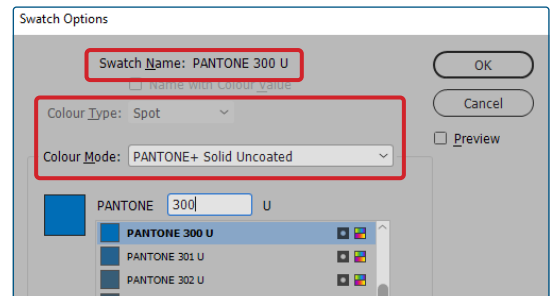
Swatch Options

Swatch Name: PANTONE 300 U

Name with Colour Value

Colour Type: Spot

Colour Mode: PANTONE+ Solid Uncoated

OK

Cancel

Preview

PANTONE 300 U

PANTONE 300 U

PANTONE 301 U

PANTONE 302 U